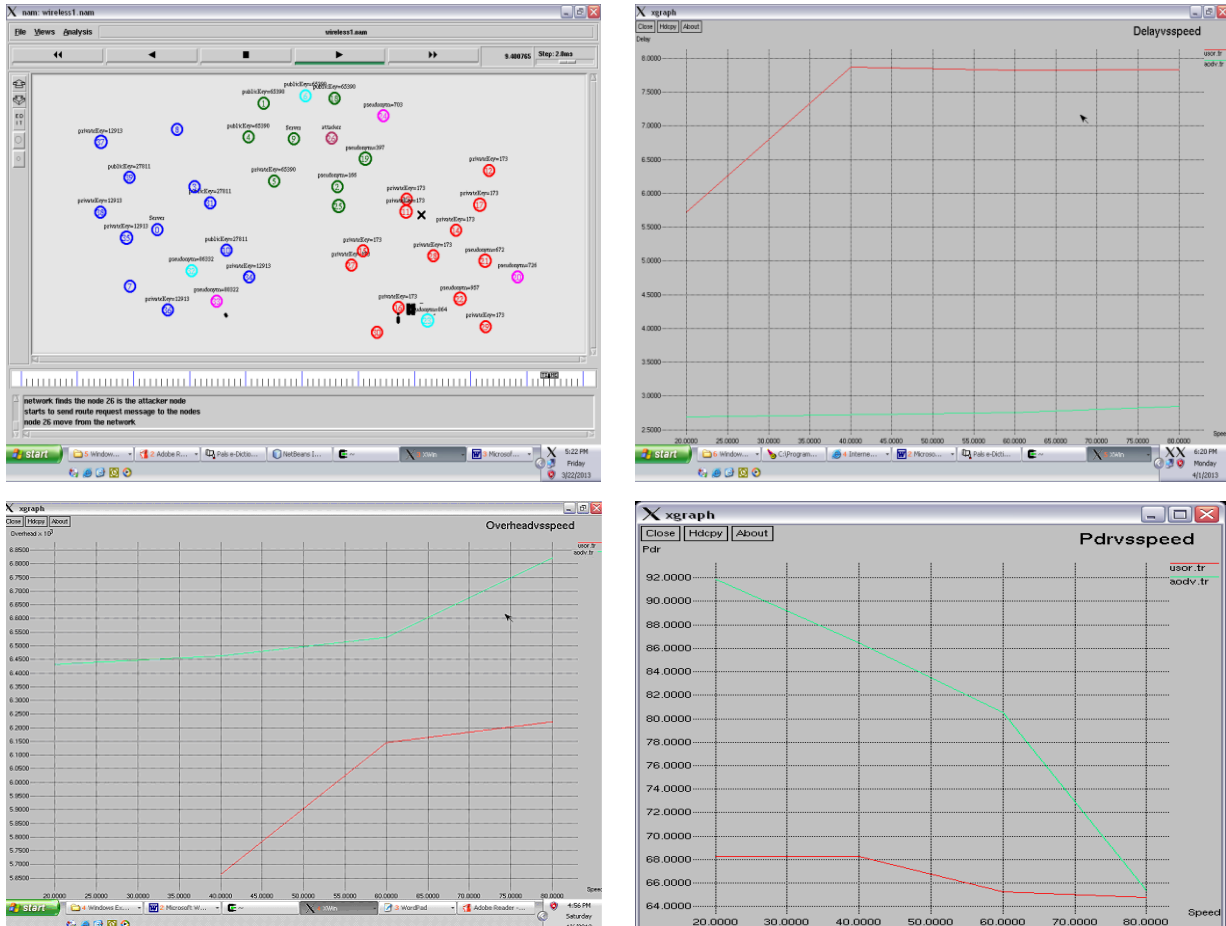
nam: wireless1.nam

File Views Analysis

wireless1.nam

9.480765

Step: 2.0ms

publicKey=65390
publicKey=65390
publicKey=65390
pseudonym=703
privateKey=12913
publicKey=65390
Server
attacker
pseudonym=397
privateKey=173
publicKey=27011
privateKey=65390
pseudonym=186
privateKey=173
privateKey=173
privateKey=173
publicKey=27011
privateKey=12913
privateKey=173
privateKey=12913
Server
privateKey=173
privateKey=173
publicKey=27011
pseudonym=672
pseudonym=86322
privateKey=12913
pseudonym=726
pseudonym=937
privateKey=12913
pseudonym=86322
privateKey=173
pseudonym=864
privateKey=173

network finds the node 26 is the attacker node
starts to send route request message to the nodes
node 26 move from the network

start

5:22 PM
Friday
3/22/2013

xgraph
Close Hdcpy About
Delay
Delayvsspeed
usor.tr
aodv.tr
8.0000
7.5000
7.0000
6.5000
6.0000
5.5000
5.0000
4.5000
4.0000
3.5000
3.0000
2.5000
20.0000 25.0000 30.0000 35.0000 40.0000 45.0000 50.0000 55.0000 60.0000 65.0000 70.0000 75.0000 80.0000
Speed

start
6:20 PM
Monday
4/1/2013

xgraph
Close Hdcpy About
Overhead x $10^3$
Overheadvsspeed
usor.tr
aodv.tr
6.8500
6.8000
6.7500
6.7000
6.6500
6.6000
6.5500
6.5000
6.4500
6.4000
6.3500
6.3000
6.2500
6.2000
6.1500
6.1000
6.0500
6.0000
5.9500
5.9000
5.8500
5.8000
5.7500
5.7000
5.6500
20.0000 25.0000 30.0000 35.0000 40.0000 45.0000 50.0000 55.0000 60.0000 65.0000 70.0000 75.0000 80.0000
Speed

start
Windows Ex...
Microsoft W...
WordPad
Adobe Reader
4:56 PM
Saturday

xgraph
Close Hdcpy About
Pdr
Pdrvsspeed
usor.tr
aodv.tr
92.0000
90.0000
88.0000
86.0000
84.0000
82.0000
80.0000
78.0000
76.0000
74.0000
72.0000
70.0000
68.0000
66.0000
64.0000
20.0000 30.0000 40.0000 50.0000 60.0000 70.0000 80.0000
Speed